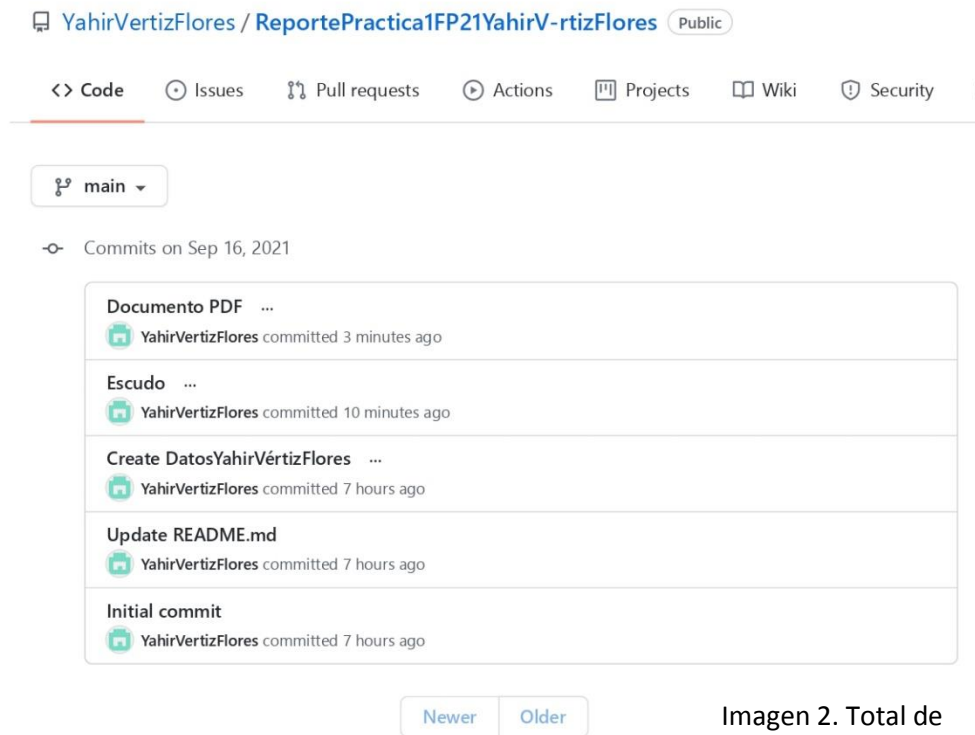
YahirVertizFlores / ReportePractica1FP21YahirV-rtizFlores Public

<> Code Issues Pull requests Actions Projects Wiki Security

main

Commits on Sep 16, 2021

Documento PDF ...
YahirVertizFlores committed 3 minutes ago

Escudo ...
YahirVertizFlores committed 10 minutes ago

Create DatosYahirVértizFlores ...
YahirVertizFlores committed 7 hours ago

Update README.md
YahirVertizFlores committed 7 hours ago

Initial commit
YahirVertizFlores committed 7 hours ago

Newer Older

Imagen 2. Total de